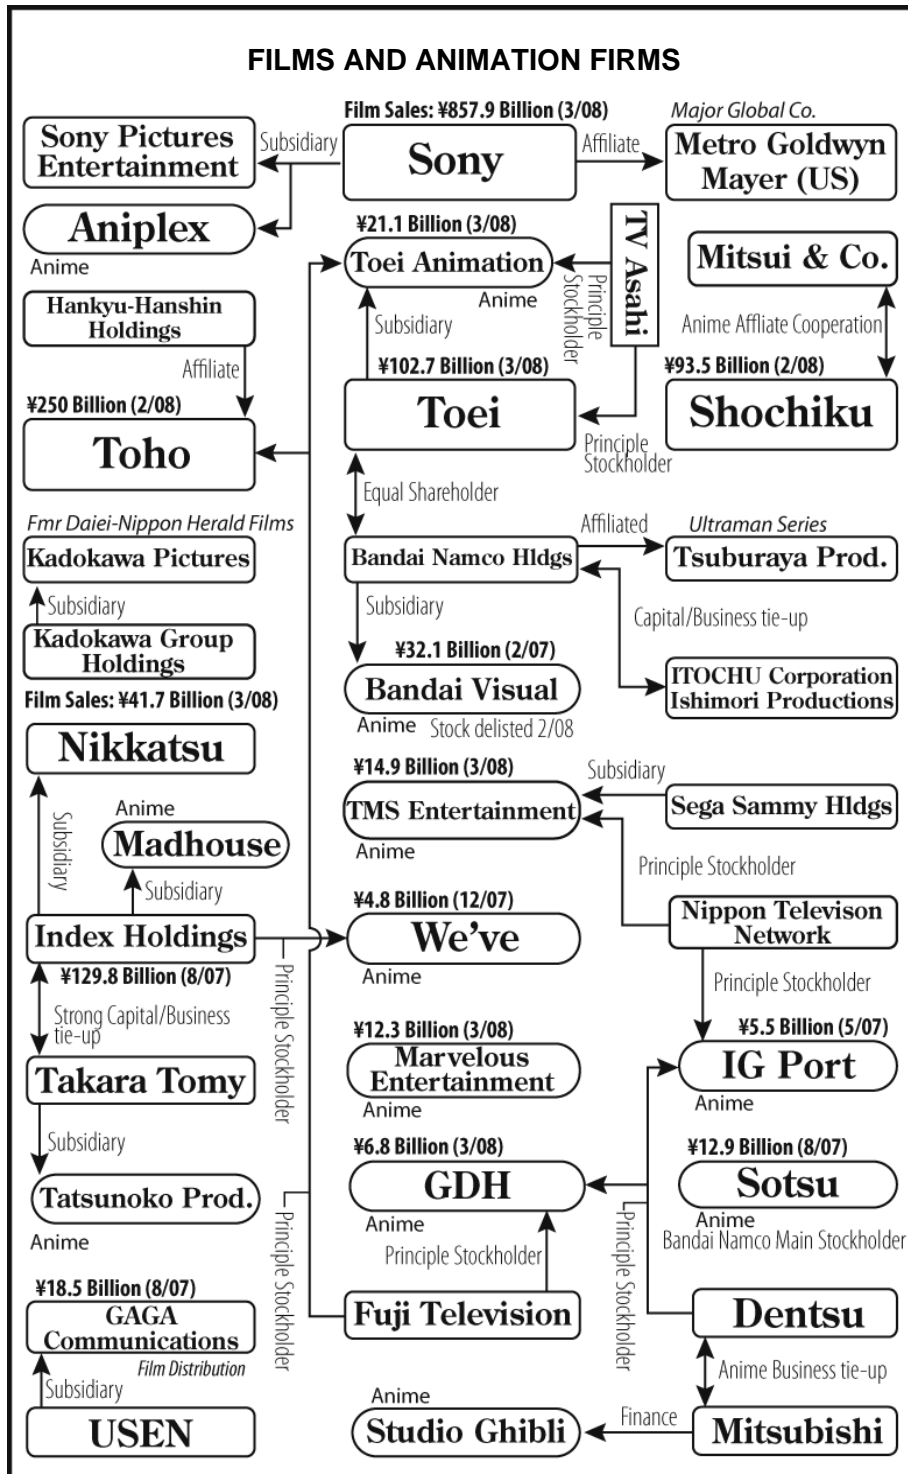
FILMS AND ANIMATION FIRMS

Film Sales: ¥857.9 Billion (3/08)

Major Global Co.

Sony Pictures Entertainment

Subsidiary

Sony

Affiliate

Metro Goldwyn Mayer (US)

Aniplex

Anime

¥21.1 Billion (3/08)

Toei Animation

Anime

TV Asahi

Principle Stockholder

Mitsui & Co.

Hankyu-Hanshin Holdings

Subsidiary

Anime Affliate Cooperation

Affiliate

¥102.7 Billion (3/08)

¥93.5 Billion (2/08)

¥250 Billion (2/08)

Toei

Shochiku

Toho

Principle Stockholder

Equal Shareholder

Fmr Daiei-Nippon Herald Films

Affiliated

Ultraman Series

Kadokawa Pictures

Bandai Namco Hldgs

Tsuburaya Prod.

Subsidiary

Subsidiary

Capital/Business tie-up

Kadokawa Group Holdings

¥32.1 Billion (2/07)

Film Sales: ¥41.7 Billion (3/08)

Bandai Visual

ITOCHU Corporation Ishimori Productions

Anime

Stock delisted 2/08

Nikkatsu

¥14.9 Billion (3/08)

Subsidiary

TMS Entertainment

Sega Sammy Hldgs

Subsidiary

Anime

Madhouse

Anime

Principle Stockholder

Subsidiary

¥4.8 Billion (12/07)

Index Holdings

We've

Nippon Televison Network

¥129.8 Billion (8/07)

Principle Stockholder

Anime

Principle Stockholder

Strong Capital/Business tie-up

¥12.3 Billion (3/08)

¥5.5 Billion (5/07)

Marvelous Entertainment

IG Port

Takara Tomy

Anime

Anime

Subsidiary

¥6.8 Billion (3/08)

¥12.9 Billion (8/07)

GDH

Sotsu

Tatsunoko Prod.

Anime

Anime

Anime

Bandai Namco Main Stockholder

Principle Stockholder

Principle Stockholder

Principle Stockholder

¥18.5 Billion (8/07)

GAGA Communications

Fuji Television

Dentsu

Film Distribution

Subsidiary

Anime Business tie-up

Anime

USEN

Studio Ghibli

Finance

Mitsubishi